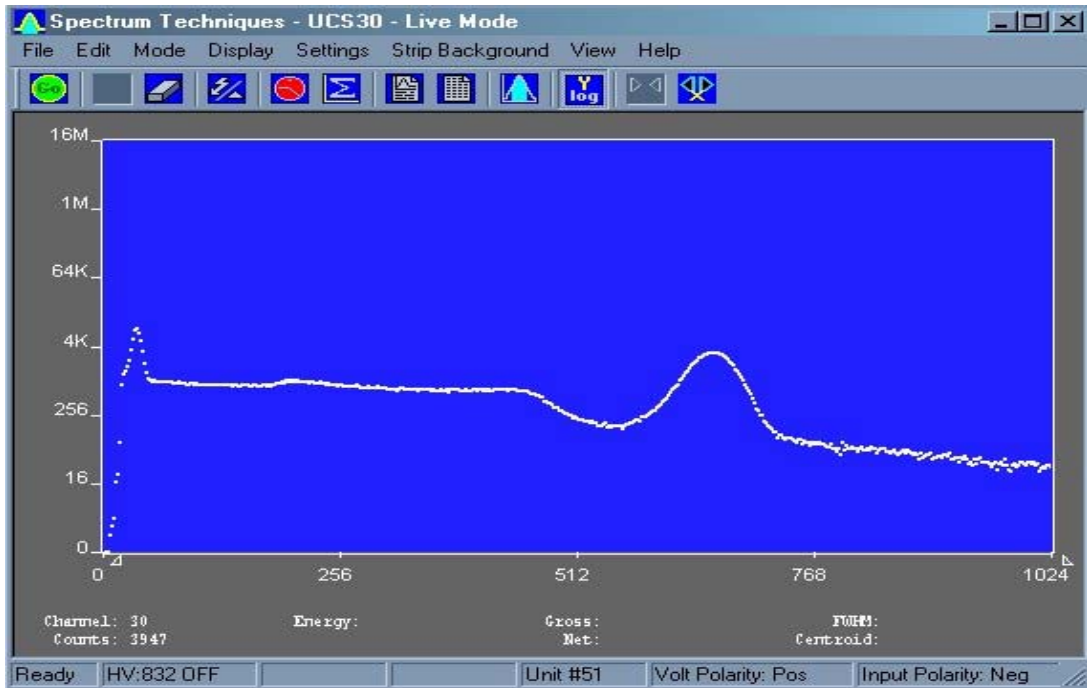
Spectrum Techniques - UCS30 - Live Mode

File Edit Mode Display Settings Strip Background View Help

Go

Y log

16M
1M
64K
4K
256
16
0

0 256 512 768 1024

Channel: 30
Counts: 3947
Energy:
Gross:
Net:
FWHM:
Centroid:

Ready | HV:832 OFF | Unit #51 | Volt Polarity: Pos | Input Polarity: Neg